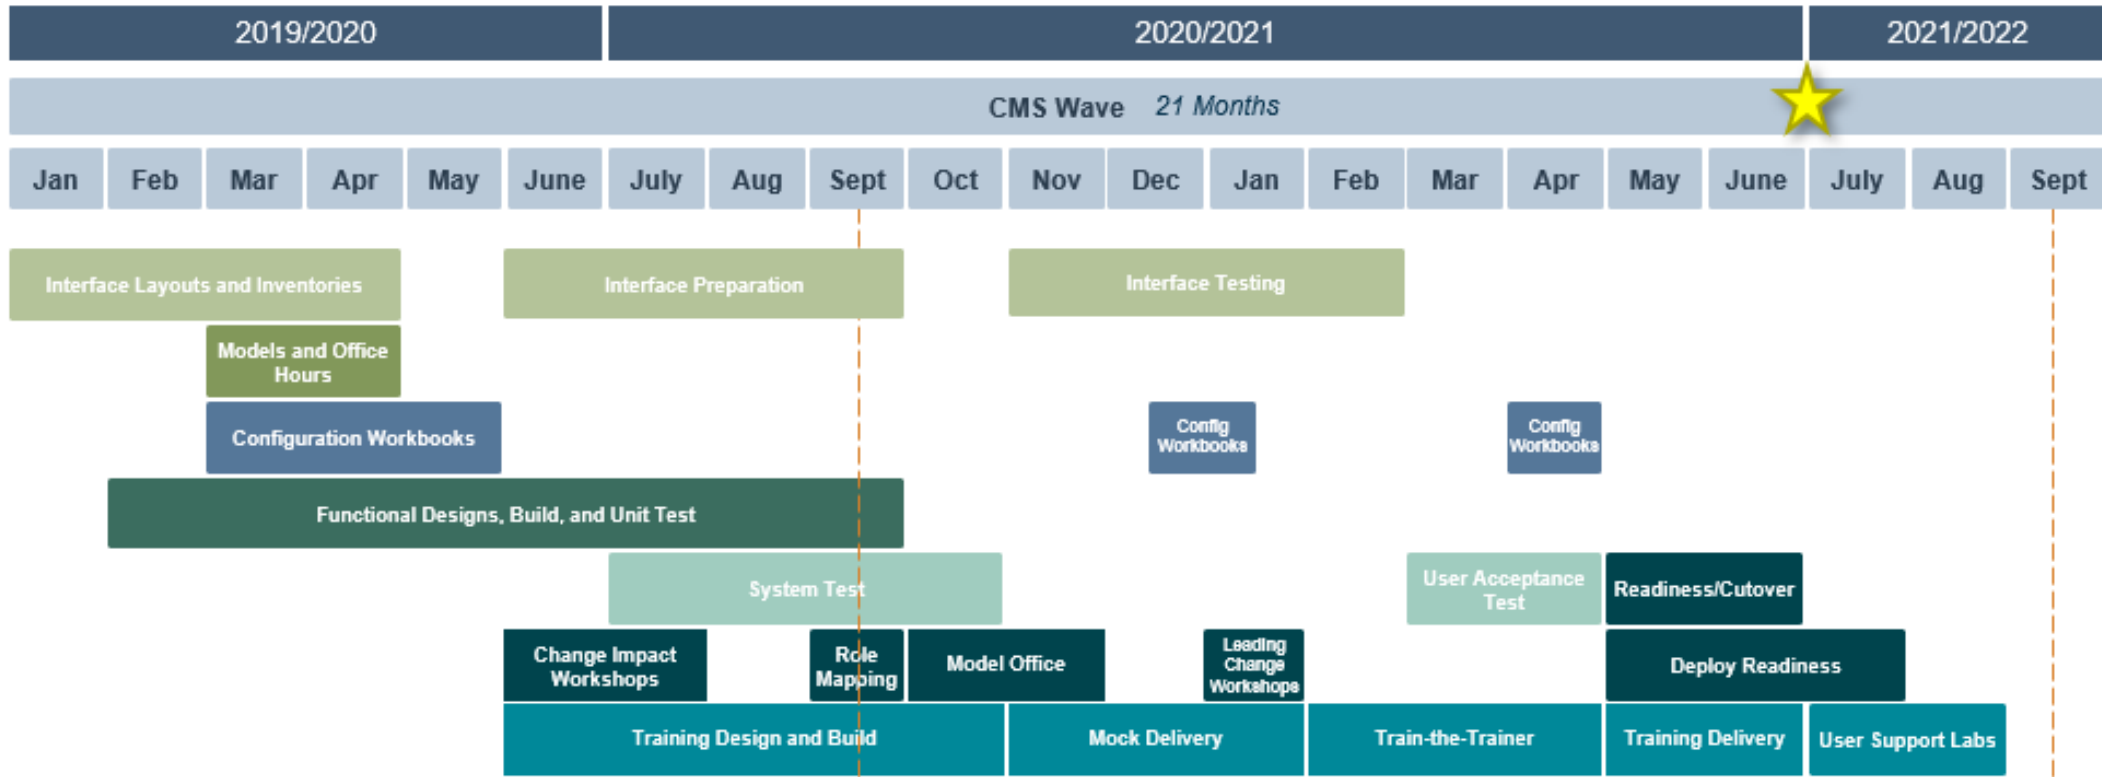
2019/2020
2020/2021
2021/2022

CMS Wave 21 Months

| Jan | Feb | Mar | Apr | May | June | July | Aug | Sept | Oct | Nov | Dec | Jan | Feb | Mar | Apr | May | June | July | Aug | Sept |
|---|---|---|---|---|---|---|---|---|---|---|---|---|---|---|---|---|---|---|---|---|

Interface Layouts and Inventories
Interface Preparation
Interface Testing
Models and Office Hours
Configuration Workbooks
Config Workbooks
Config Workbooks
Functional Designs, Build, and Unit Test
System Test
User Acceptance Test
Readiness/Cutover
Change Impact Workshops
Role Mapping
Model Office
Leading Change Workshops
Deploy Readiness
Training Design and Build
Mock Delivery
Train-the-Trainer
Training Delivery
User Support Labs